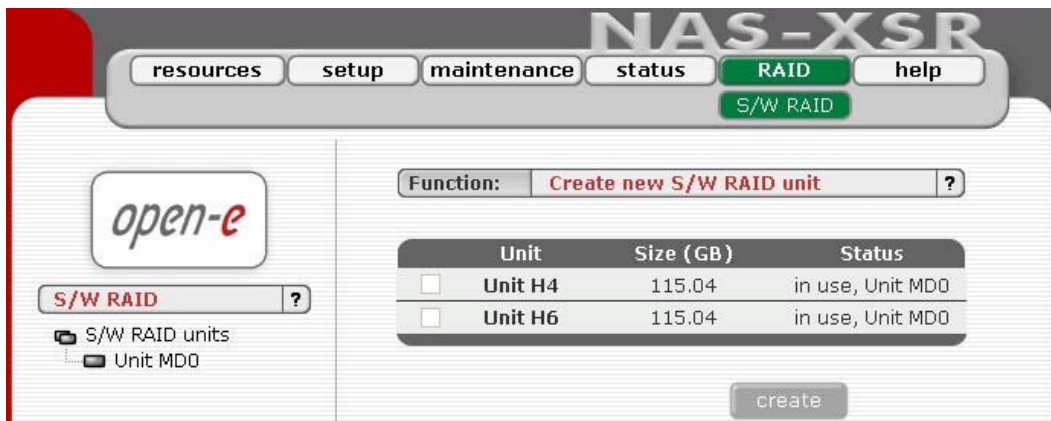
NAS-XSR

resources setup maintenance status RAID help

S/W RAID

open-e

S/W RAID ?

S/W RAID units
Unit MD0

Function: Create new S/W RAID unit ?

| | Unit | Size (GB) | Status |
|---|---|---|---|
| | Unit H4 | 115.04 | in use, Unit MD0 |
| | Unit H6 | 115.04 | in use, Unit MD0 |

create